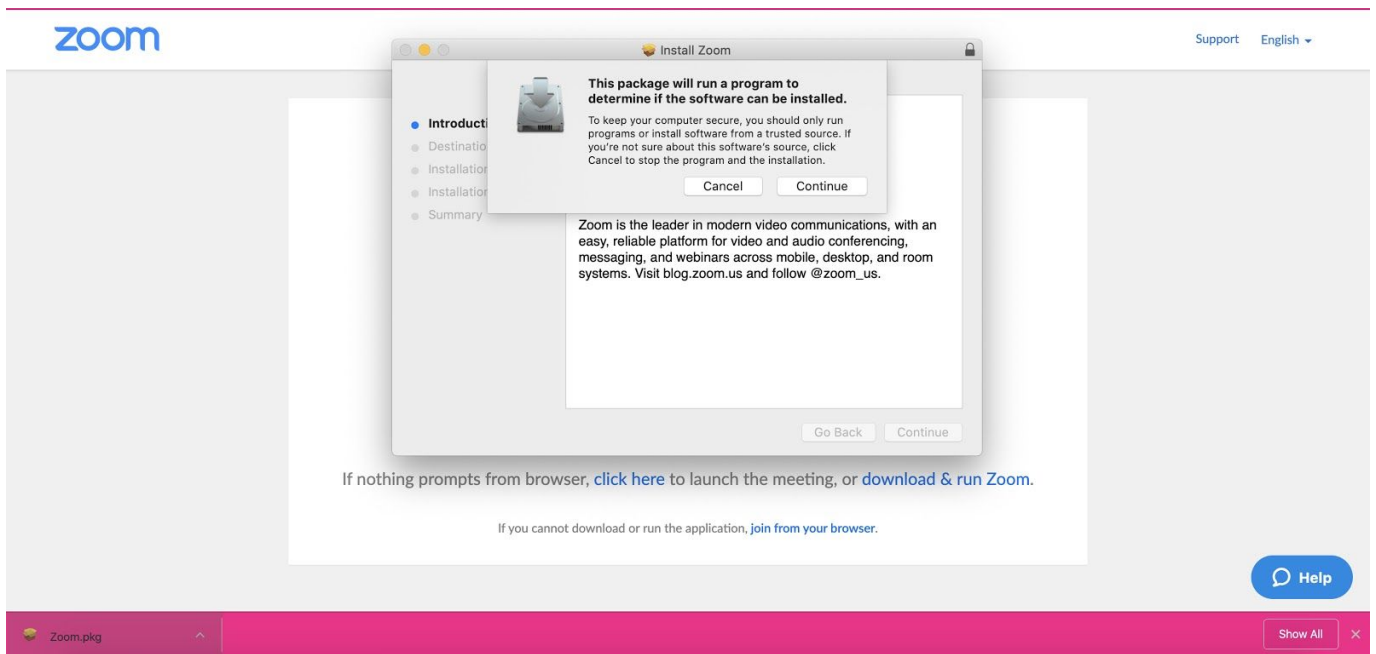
zoom

Support English

Install Zoom

Introducti
Destinatio
Installatior
Installatior
Summary

This package will run a program to determine if the software can be installed.

To keep your computer secure, you should only run programs or install software from a trusted source. If you're not sure about this software's source, click Cancel to stop the program and the installation.

Cancel Continue

Zoom is the leader in modern video communications, with an easy, reliable platform for video and audio conferencing, messaging, and webinars across mobile, desktop, and room systems. Visit blog.zoom.us and follow @zoom_us.

Go Back Continue

If nothing prompts from browser, click here to launch the meeting, or download & run Zoom.

If you cannot download or run the application, join from your browser.

Help

Zoom.pkg

Show All